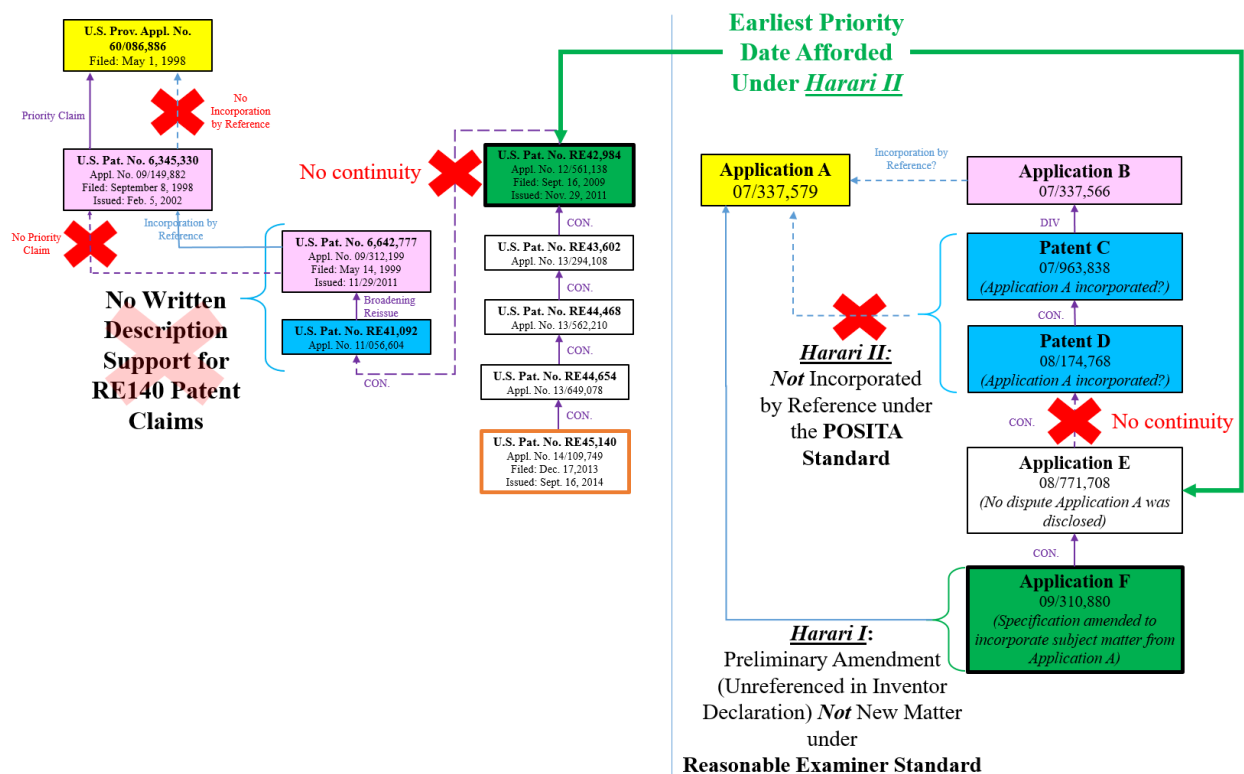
U.S. Prov. Appl. No. 60/086,886
Filed: May 1, 1998

Priority Claim

No Incorporation by Reference

U.S. Pat. No. 6,345,330
Appl. No. 09/149,882
Filed: September 8, 1998
Issued: Feb. 5, 2002

No Priority Claim

Incorporation by Reference

U.S. Pat. No. 6,642,777
Appl. No. 09/312,199
Filed: May 14, 1999
Issued: 11/29/2011

Broadening Reissue

U.S. Pat. No. RE41,092
Appl. No. 11/056,604

No Written Description Support for RE140 Patent Claims

CON.

No continuity

U.S. Pat. No. RE42,984
Appl. No. 12/561,138
Filed: Sept. 16, 2009
Issued: Nov. 29, 2011

CON.

U.S. Pat. No. RE43,602
Appl. No. 13/294,108

CON.

U.S. Pat. No. RE44,468
Appl. No. 13/562,210

CON.

U.S. Pat. No. RE44,654
Appl. No. 13/649,078

CON.

U.S. Pat. No. RE45,140
Appl. No. 14/109,749
Filed: Dec. 17,2013
Issued: Sept. 16, 2014

Earliest Priority Date Afforded Under Harari II

Incorporation by Reference?

Application A
07/337,579

Application B
07/337,566

DIV

Patent C
07/963,838
(Application A incorporated?)

CON.

Patent D
08/174,768
(Application A incorporated?)

Harari II: Not Incorporated by Reference under the POSITA Standard

CON.

No continuity

Application E
08/771,708
(No dispute Application A was disclosed)

CON.

Application F
09/310,880
(Specification amended to incorporate subject matter from Application A)

Harari I: Preliminary Amendment (Unreferenced in Inventor Declaration) Not New Matter under Reasonable Examiner Standard